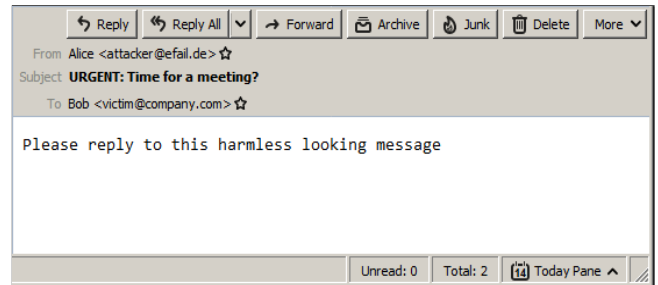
Reply Reply All Forward Archive Junk Delete More

From Alice <attacker@efail.de>
Subject URGENT: Time for a meeting?
To Bob <victim@company.com>

Please reply to this harmless looking message

Unread: 0 Total: 2 14 Today Pane